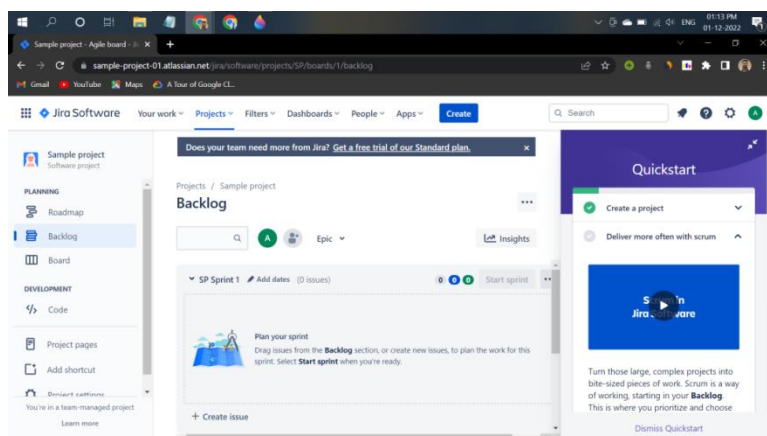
Sample project - Agile board - Ji ×

sample-project-01.atlassian.net/jira/software/projects/SP/boards/1/backlog

Gmail YouTube Maps A Tour of Google Cl...

ENG 01:13 PM 01-12-2022

Jira Software Your work Projects Filters Dashboards People Apps Create

Search

A

Sample project
Software project

PLANNING

Roadmap

Backlog

Board

DEVELOPMENT

Code

Project pages

Add shortcut

Project settings

You're in a team-managed project

Learn more

Does your team need more from Jira? Get a free trial of our Standard plan. ×

Projects / Sample project

Backlog

...

A

Epic

Insights

SP Sprint 1 Add dates (0 issues)

0 0 0 Start sprint

Plan your sprint

Drag issues from the Backlog section, or create new issues, to plan the work for this sprint. Select Start sprint when you're ready.

+ Create issue

Quickstart

Create a project

Deliver more often with scrum

S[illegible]n
Jira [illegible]ware

Turn those large, complex projects into bite-sized pieces of work. Scrum is a way of working, starting in your Backlog. This is where you prioritize and choose

Dismiss Quickstart